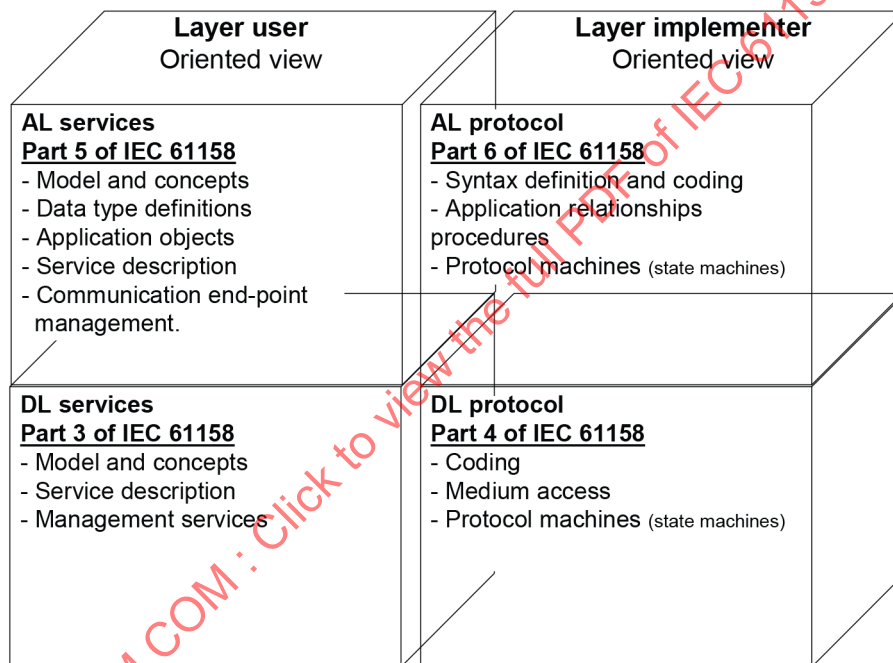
Layer user
Oriented view

Layer implementer
Oriented view

AL services
Part 5 of IEC 61158
- Model and concepts
- Data type definitions
- Application objects
- Service description
- Communication end-point management.

AL protocol
Part 6 of IEC 61158
- Syntax definition and coding
- Application relationships procedures
- Protocol machines (state machines)

DL services
Part 3 of IEC 61158
- Model and concepts
- Service description
- Management services

DL protocol
Part 4 of IEC 61158
- Coding
- Medium access
- Protocol machines (state machines)

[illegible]M.COM : Click to view the full PDF of IEC 611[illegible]